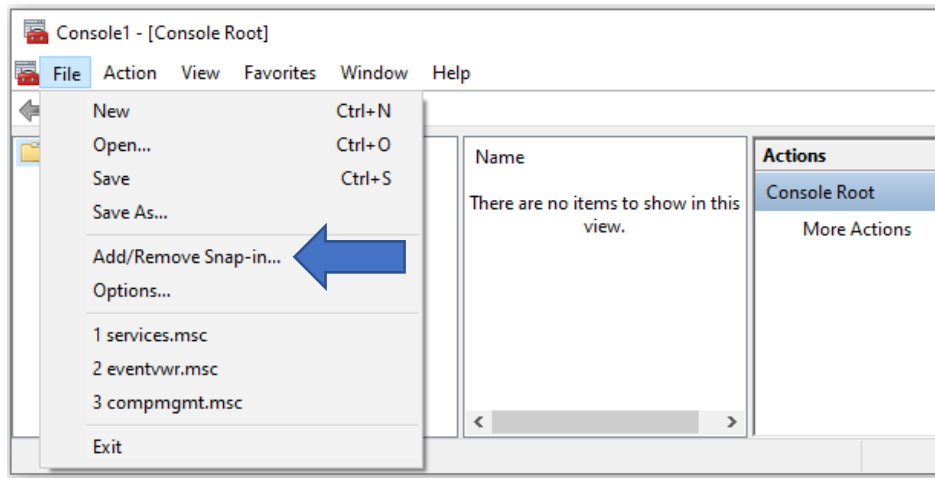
Console1 - [Console Root]

File Action View Favorites Window Help

New Ctrl+N
Open... Ctrl+O
Save Ctrl+S
Save As...
Add/Remove Snap-in...
Options...
1 services.msc
2 eventvwr.msc
3 compmgmt.msc
Exit

Name

There are no items to show in this view.

Actions
Console Root
More Actions